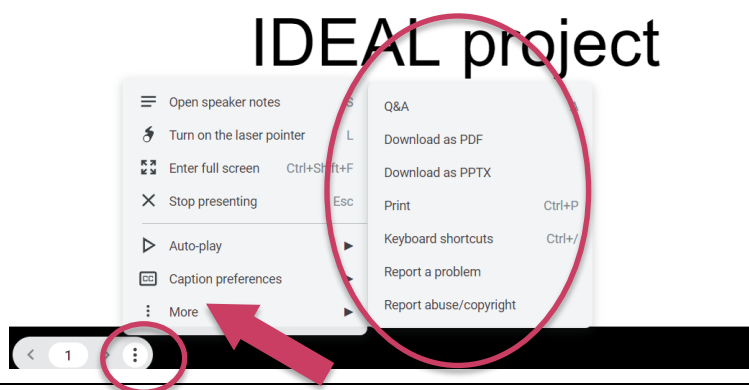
IDEAL project

Open speaker notes S
Turn on the laser pointer L
Enter full screen Ctrl+Shift+F
Stop presenting Esc
Auto-play
Caption preferences
More

Q&A
Download as PDF
Download as PPTX
Print Ctrl+P
Keyboard shortcuts Ctrl+/
Report a problem
Report abuse/copyright

1